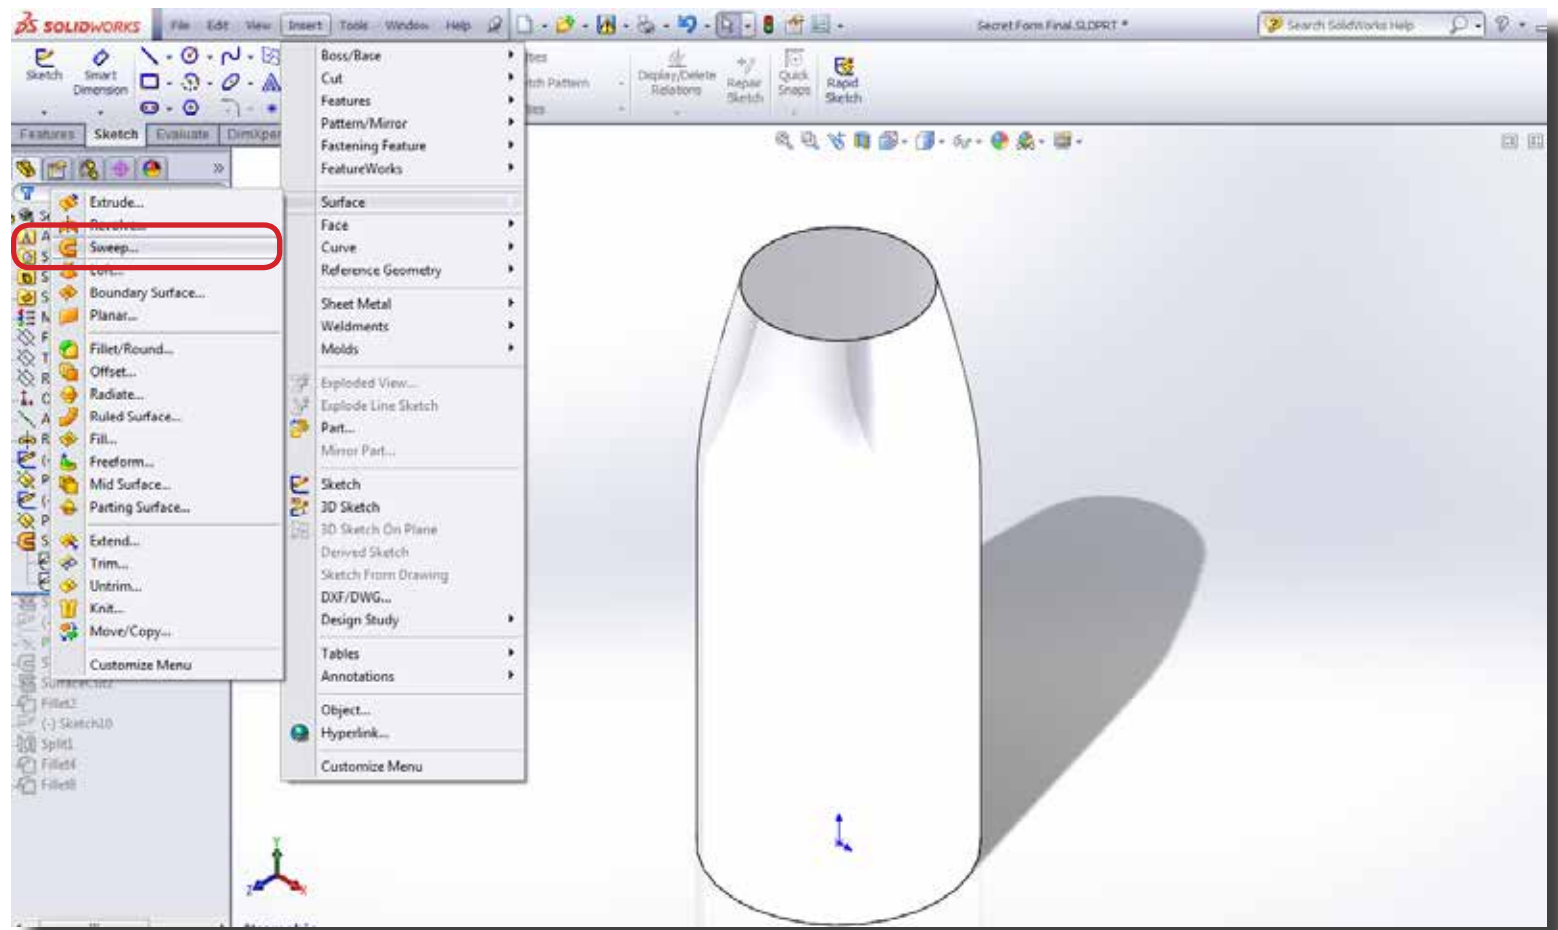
SOLIDWORKS File Edit View Insert Tools Window Help

Secret Form Final.SLDPRT *

Search SolidWorks Help

Sketch Smart Dimension

Display/Delete Relations Repair Sketch Quick Snaps Rapid Sketch

Features Sketch Evaluate DimXpert

Boss/Base
Cut
Features
Pattern/Mirror
Fastening Feature
FeatureWorks
Surface
Face
Curve
Reference Geometry
Sheet Metal
Weldments
Molds
Exploded View...
Explode Line Sketch
Part...
Mirror Part...
Sketch
3D Sketch
3D Sketch On Plane
Derived Sketch
Sketch From Drawing
DXF/DWG...
Design Study
Tables
Annotations
Object...
Hyperlink...
Customize Menu

Extrude...
Revolve...
Sweep...
Loft...
Boundary Surface...
Planar...
Fillet/Round...
Offset...
Radiate...
Ruled Surface...
Fill...
Freeform...
Mid Surface...
Parting Surface...
Extend...
Trim...
Untrim...
Knit...
Move/Copy...
Customize Menu

Fillet2
(-) Sketch10
Split1
Fillet4
Fillet8